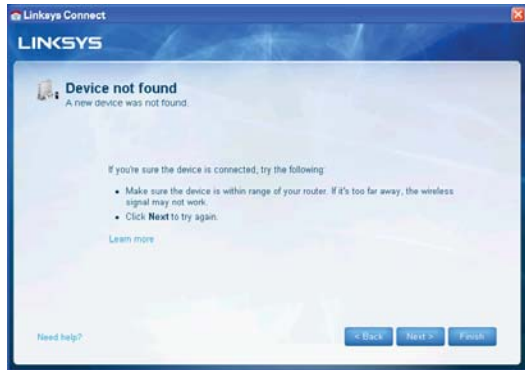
Linksys Connect

LINKSYS

Device not found
A new device was not found.

If you're sure the device is connected, try the following:

- Make sure the device is within range of your router. If it's too far away, the wireless signal may not work.
- Click **Next** to try again.

Learn more

Need help?

< Back  Next >  Finish